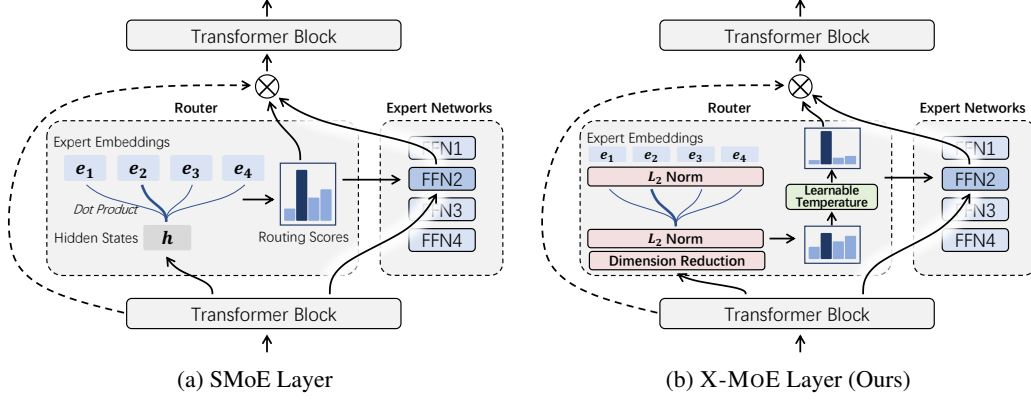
Transformer Block

Router

Expert Networks

Expert Embeddings

$e_1$ $e_2$ $e_3$ $e_4$

Dot Product

Hidden States $h$

Routing Scores

FFN1
FFN2
FFN3
FFN4

Transformer Block

(a) SMoE Layer

Transformer Block

Router

Expert Networks

Expert Embeddings

$e_1$ $e_2$ $e_3$ $e_4$

$L_2$ Norm

Learnable Temperature

$L_2$ Norm

Dimension Reduction

FFN1
FFN2
FFN3
FFN4

Transformer Block

(b) X-MoE Layer (Ours)